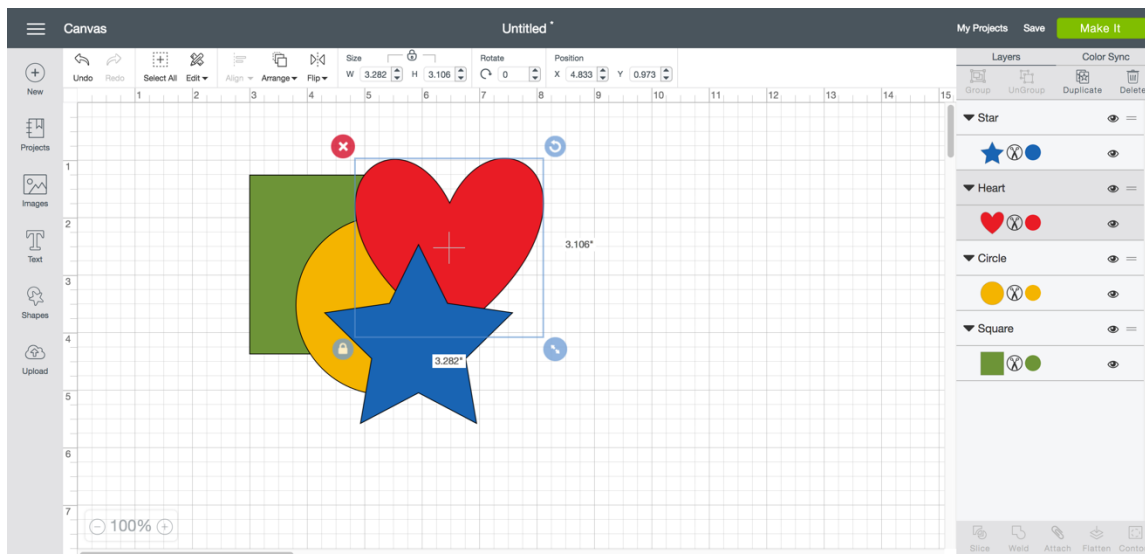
Canvas

Untitled *

My Projects Save Make It

New

Projects

Images

Text

Shapes

Upload

Undo Redo Select All Edit Align Arrange Flip

Size W 3.282 H 3.106

Rotate 0

Position X 4.833 Y 0.973

1 2 3 4 5 6 7 8 9 10 11 12 13 14 15

1
2
3
4
5
6
7

3.106"

3.282"

100%

Layers Color Sync

Group UnGroup Duplicate Delete

Star

Heart

Circle

Square

Slice Weld Attach Flatten Conto